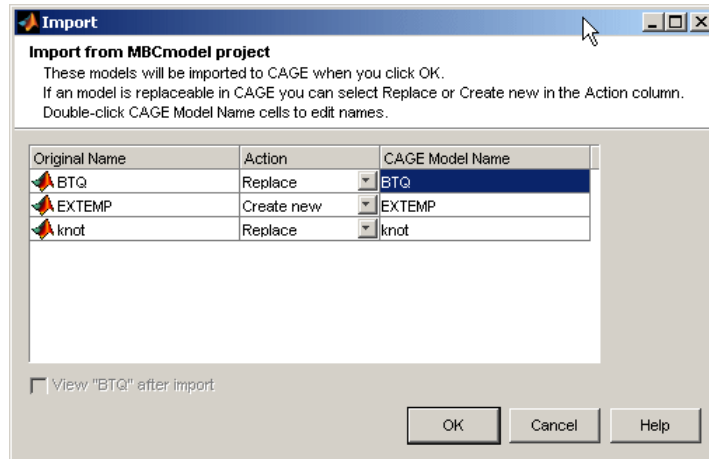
Import

Import from MBCmodel project

These models will be imported to CAGE when you click OK.
If an model is replaceable in CAGE you can select Replace or Create new in the Action column.
Double-click CAGE Model Name cells to edit names.

| Original Name | Action | CAGE Model Name |
|---|---|---|
| BTQ | Replace | BTQ |
| EXTEMP | Create new | EXTEMP |
| knot | Replace | knot |

View "BTQ" after import

OK Cancel Help